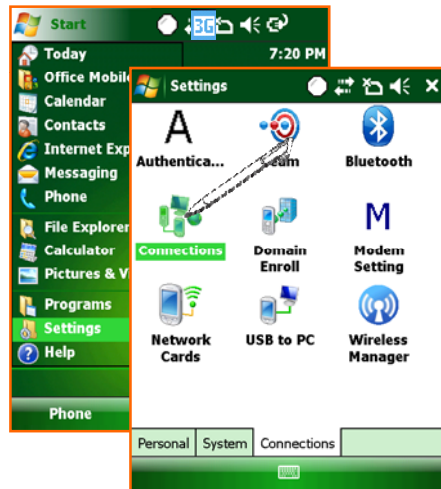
Start 3G

Today 7:20 PM

Office Mobil

Calendar

Contacts

Internet Exp

Messaging

Phone

File Explorer

Calculator

Pictures & V

Programs

Settings

Help

Phone

Settings

Authentica...

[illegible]eam

Bluetooth

Connections

Domain Enroll

Modem Setting

Network Cards

USB to PC

Wireless Manager

Personal | System | Connections